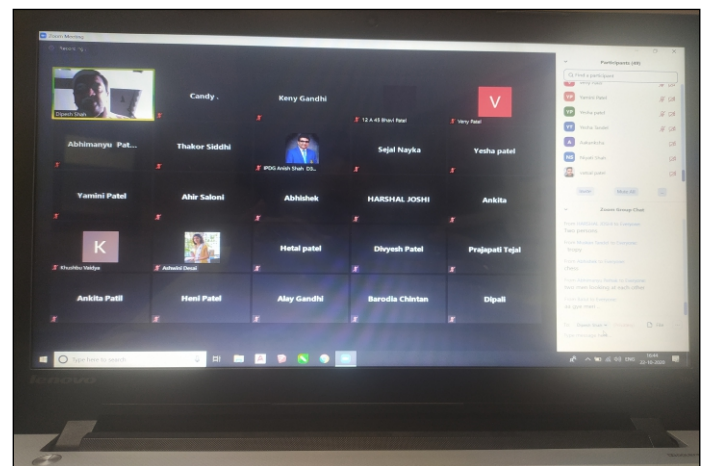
Zoom Meeting

Dipesh Shah

Candy .

Keny Gandhi

12 A 45 Bhavi Patel

V

Veny Patel

Abhimanyu Pat...

Thakor Siddhi

IPDG Anish Shah DS...

Sejal Nayka

Yesha patel

Yamini Patel

Ahir Saloni

Abhishek

HARSHAL JOSHI

Ankita

K

Khushbu Vaidya

Ashwini Desai

Hetal patel

Divyesh Patel

Prajapati Tejal

Ankita Patil

Heni Patel

Alay Gandhi

Barodia Chintan

Dipali

Participants (40)

Q Find a participant

Yesha Patel

Yamini Patel

Yesha patel

Nisha Savani

Ankita

Mayuri Shah

rahul patel

Invite

Mute All

Zoom Group Chat

Type here to search